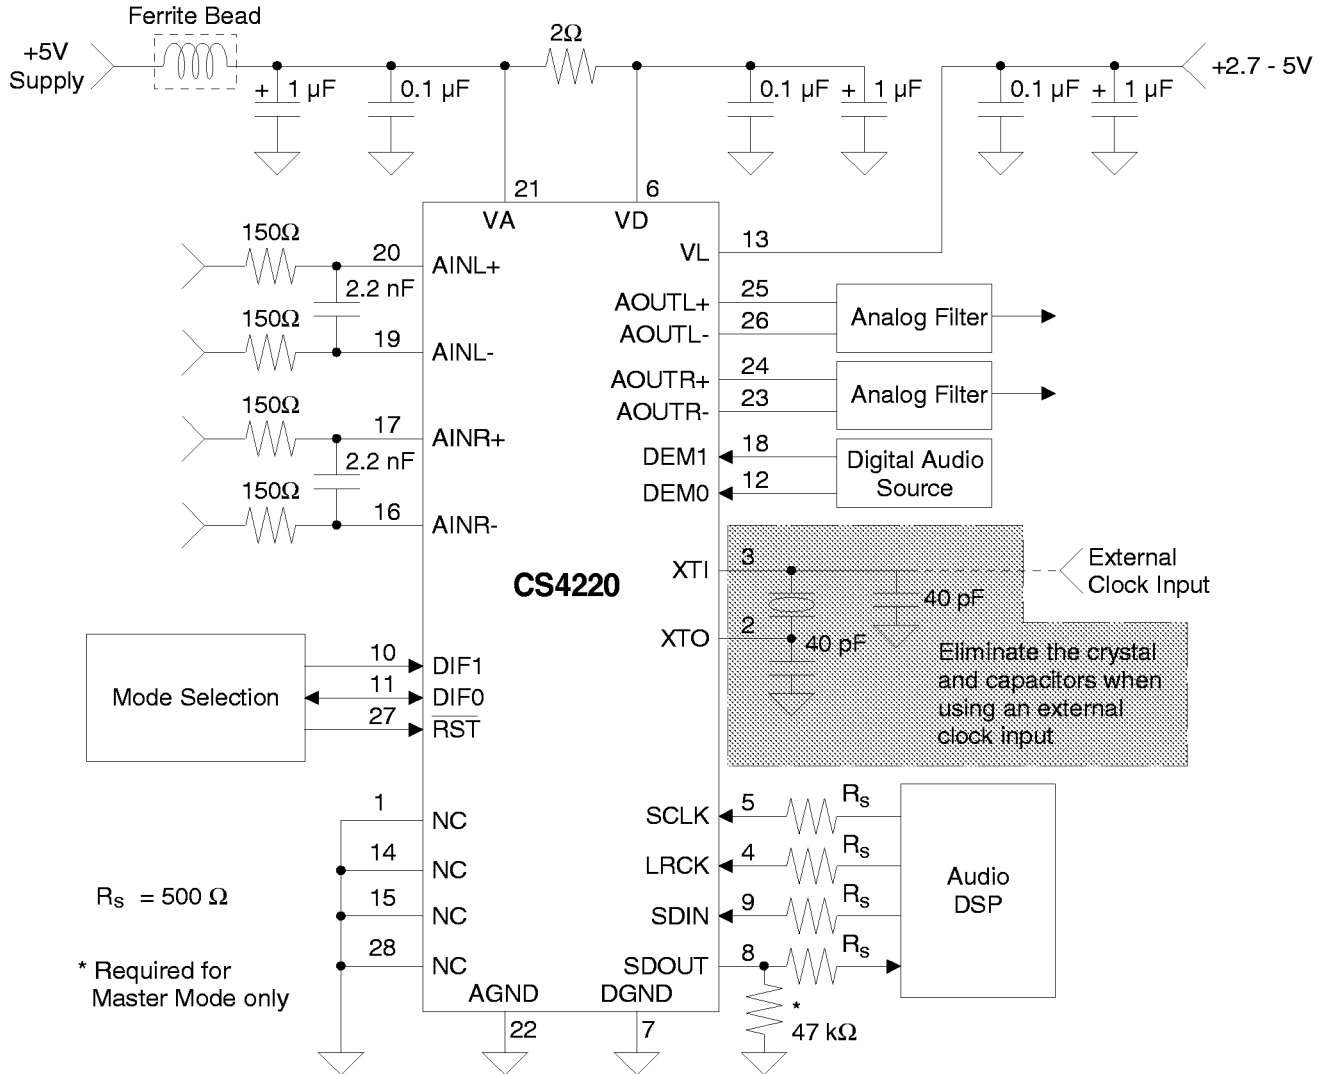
Ferrite Bead

+5V Supply

+ 1 µF

0.1 µF

2Ω

0.1 µF

+ 1 µF

0.1 µF

+ 1 µF

+2.7 - 5V

21

6

VA

VD

150Ω

20

AINL+

2.2 nF

150Ω

19

AINL-

150Ω

17

AINR+

2.2 nF

150Ω

16

AINR-

VL

13

AOUTL+

25

AOUTL-

26

Analog Filter

AOUTR+

24

AOUTR-

23

Analog Filter

DEM1

18

DEM0

12

Digital Audio Source

CS4220

XTI

3

External Clock Input

40 pF

XTO

2

40 pF

Eliminate the crystal and capacitors when using an external clock input

Mode Selection

10

DIF1

11

DIF0

27

$\overline{RST}$

1

NC

14

NC

15

NC

28

NC

$R_s$ = 500 Ω

* Required for Master Mode only

SCLK

5

$R_s$

LRCK

4

$R_s$

SDIN

9

$R_s$

SDOUT

8

$R_s$

Audio DSP

AGND

DGND

22

7

*

47 kΩ